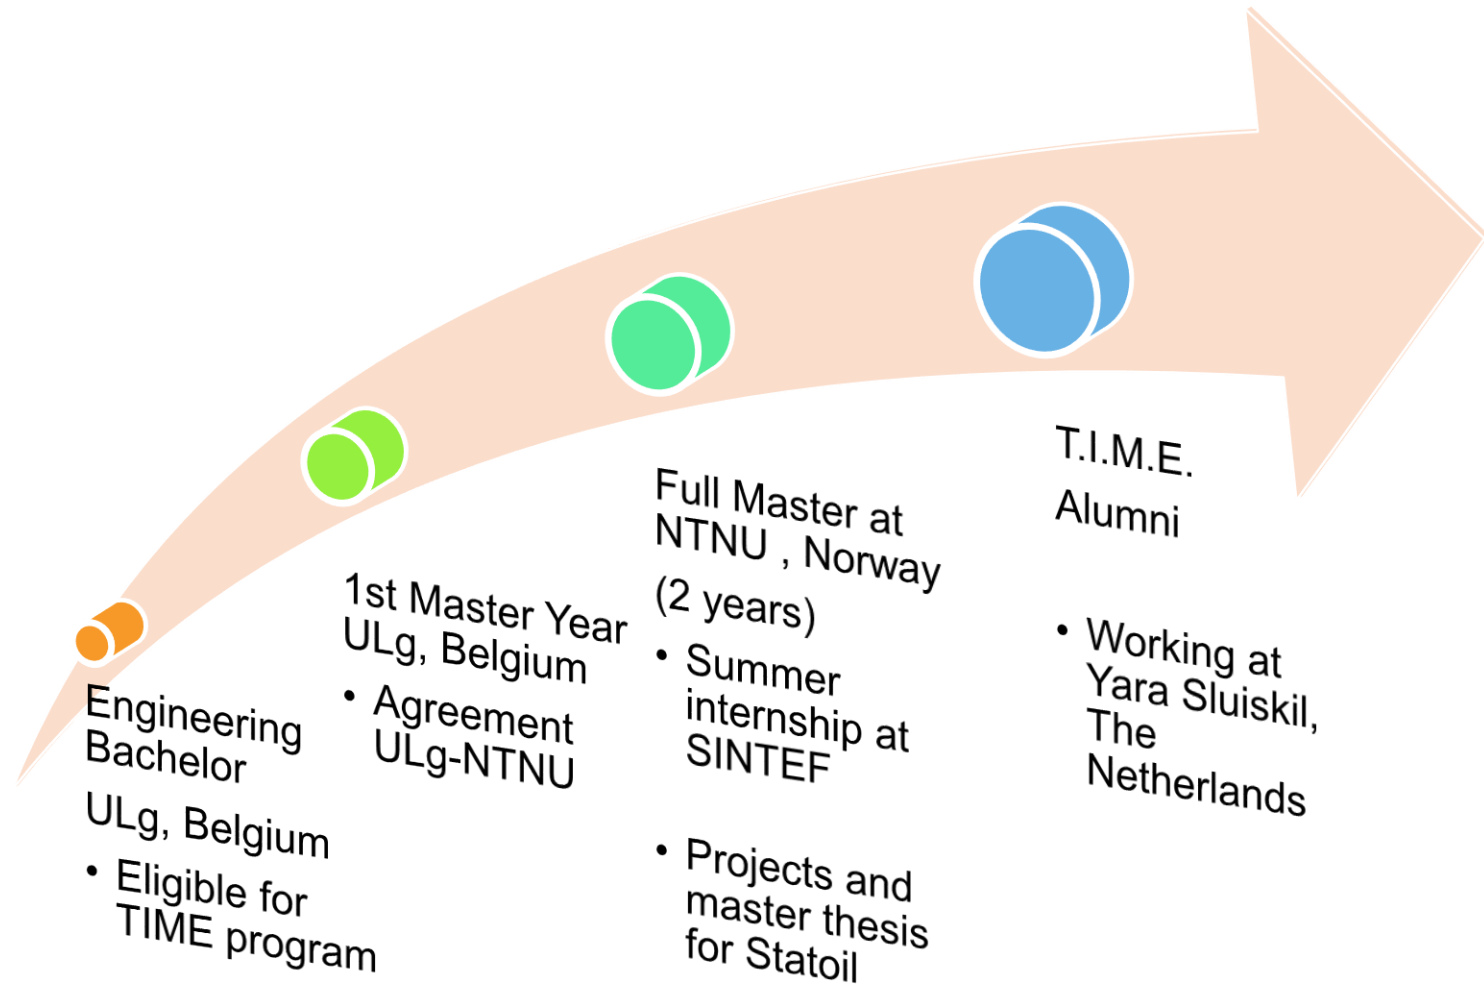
Engineering Bachelor

ULg, Belgium

• Eligible for TIME program

1st Master Year ULg, Belgium

• Agreement ULg-NTNU

Full Master at NTNU , Norway

(2 years)

• Summer internship at SINTEF

• Projects and master thesis for Statoil

T.I.M.E. Alumni

• Working at Yara Sluiskil, The Netherlands